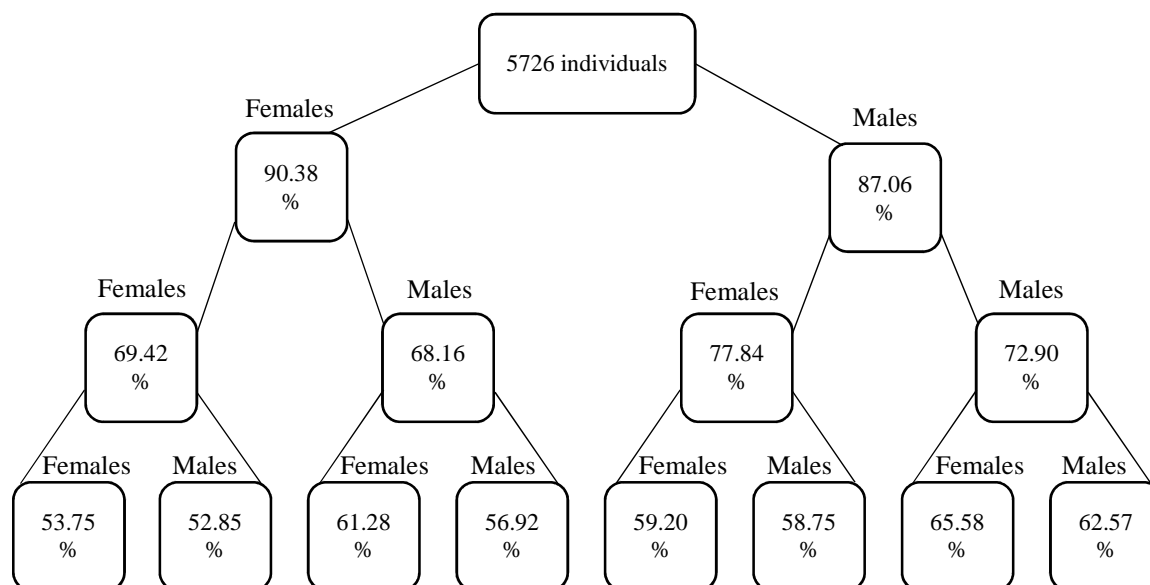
5726 individuals

Females

90.38 %

Males

87.06 %

Females

69.42 %

Males

68.16 %

Females

77.84 %

Males

72.90 %

Females

53.75 %

Males

52.85 %

Females

61.28 %

Males

56.92 %

Females

59.20 %

Males

58.75 %

Females

65.58 %

Males

62.57 %